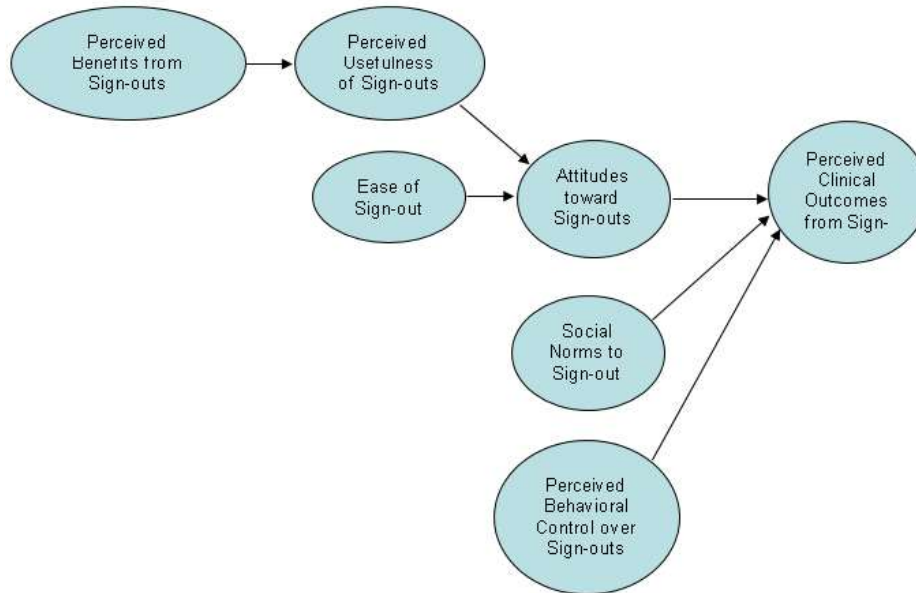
Perceived Benefits from Sign-outs

Perceived Usefulness of Sign-outs

Ease of Sign-out

Attitudes toward Sign-outs

Perceived Clinical Outcomes from Sign-

Social Norms to Sign-out

Perceived Behavioral Control over Sign-outs